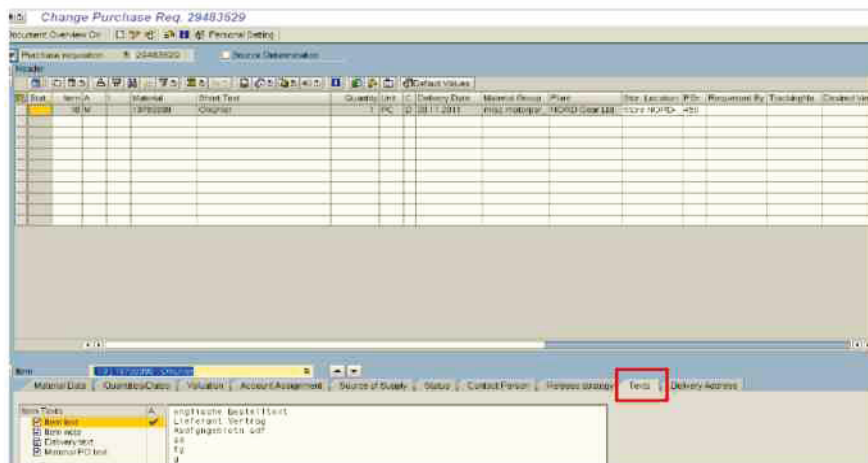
Change Purchase Req. 29483629

Document Overview On | Personal Setting

Purchase requisition 29483629 | Source Determination

Header

Default Values

| Stat | Item | A | I | Material | Short Text | Quantity | Unit | C | Delivery Date | Material Group | Plant | Stor. Location | PGr | Requisnr. By | TrackingNo | Desired Ven |
|---|---|---|---|---|---|---|---|---|---|---|---|---|---|---|---|---|
| | 10 | W | | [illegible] | Chipmer | 1 | PC | D | 28.11.2011 | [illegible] | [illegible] | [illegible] | 450 | | | |

Item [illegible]

Material Data | Quantities/Dates | Valuation | Account Assignment | Source of Supply | Status | Contact Person | Release strategy | Texts | Delivery Address

Item Texts
Item text
Item note
Delivery text
Material PO text

englische Bestelltext
Lieferant Vertrag
Ausfgagsbleitn sdf
ss
fg
d